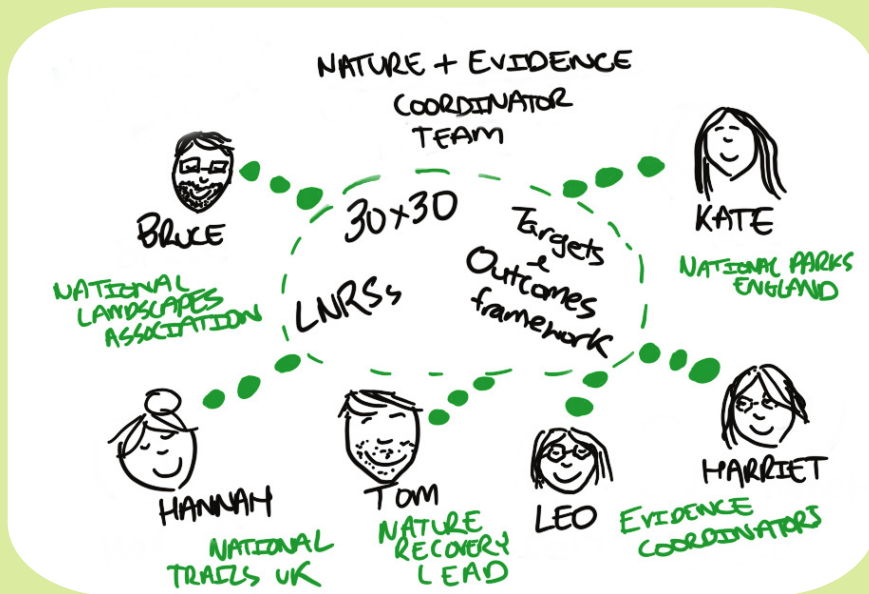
NATURE + EVIDENCE COORDINATOR TEAM

30x30

Targets & Outcomes framework

LNRSs

BRUCE

NATIONAL LANDSCAPES ASSOCIATION

KATE

NATIONAL PARKS ENGLAND

HANNAH

NATIONAL TRAILS UK

TOM

NATURE RECOVERY LEAD

LEO

HARRIET

EVIDENCE COORDINATORS